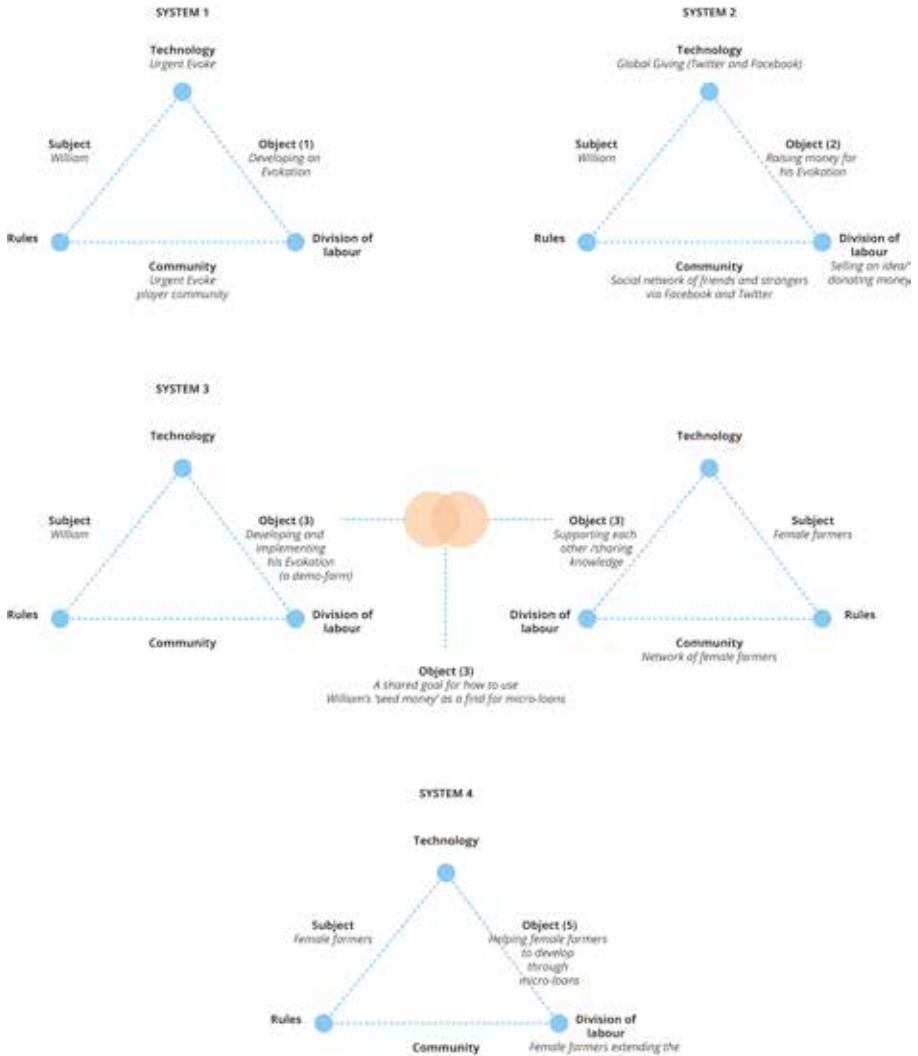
SYSTEM 1

Technology
Urgent Evoke

Subject
William

Object (1)
Developing an Evokation

Rules

Division of labour

Community
Urgent Evoke player community

SYSTEM 2

Technology
Global Giving (Twitter and Facebook)

Subject
William

Object (2)
Raising money for his Evokation

Rules

Division of labour
Selling an idea/ donating money

Community
Social network of friends and strangers via Facebook and Twitter

SYSTEM 3

Technology

Subject
William

Object (3)
Developing and implementing his Evokation (a demo-farm)

Rules

Division of labour

Community

Technology

Object (3)
Supporting each other /sharing knowledge

Subject
Female farmers

Division of labour

Rules

Community
Network of female farmers

Object (3)
A shared goal for how to use William's 'seed money' as a find for micro-loans

SYSTEM 4

Technology

Subject
Female farmers

Object (5)
Helping female farmers to develop through micro-loans

Rules

Division of labour
Female farmers extending the

Community